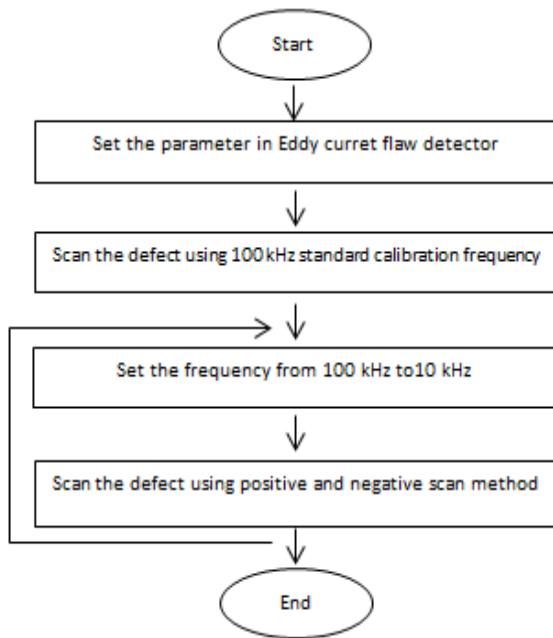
Start

Set the parameter in Eddy curret flaw detector

Scan the defect using 100 kHz standard calibration frequency

Set the frequency from 100 kHz to10 kHz

Scan the defect using positive and negative scan method

End